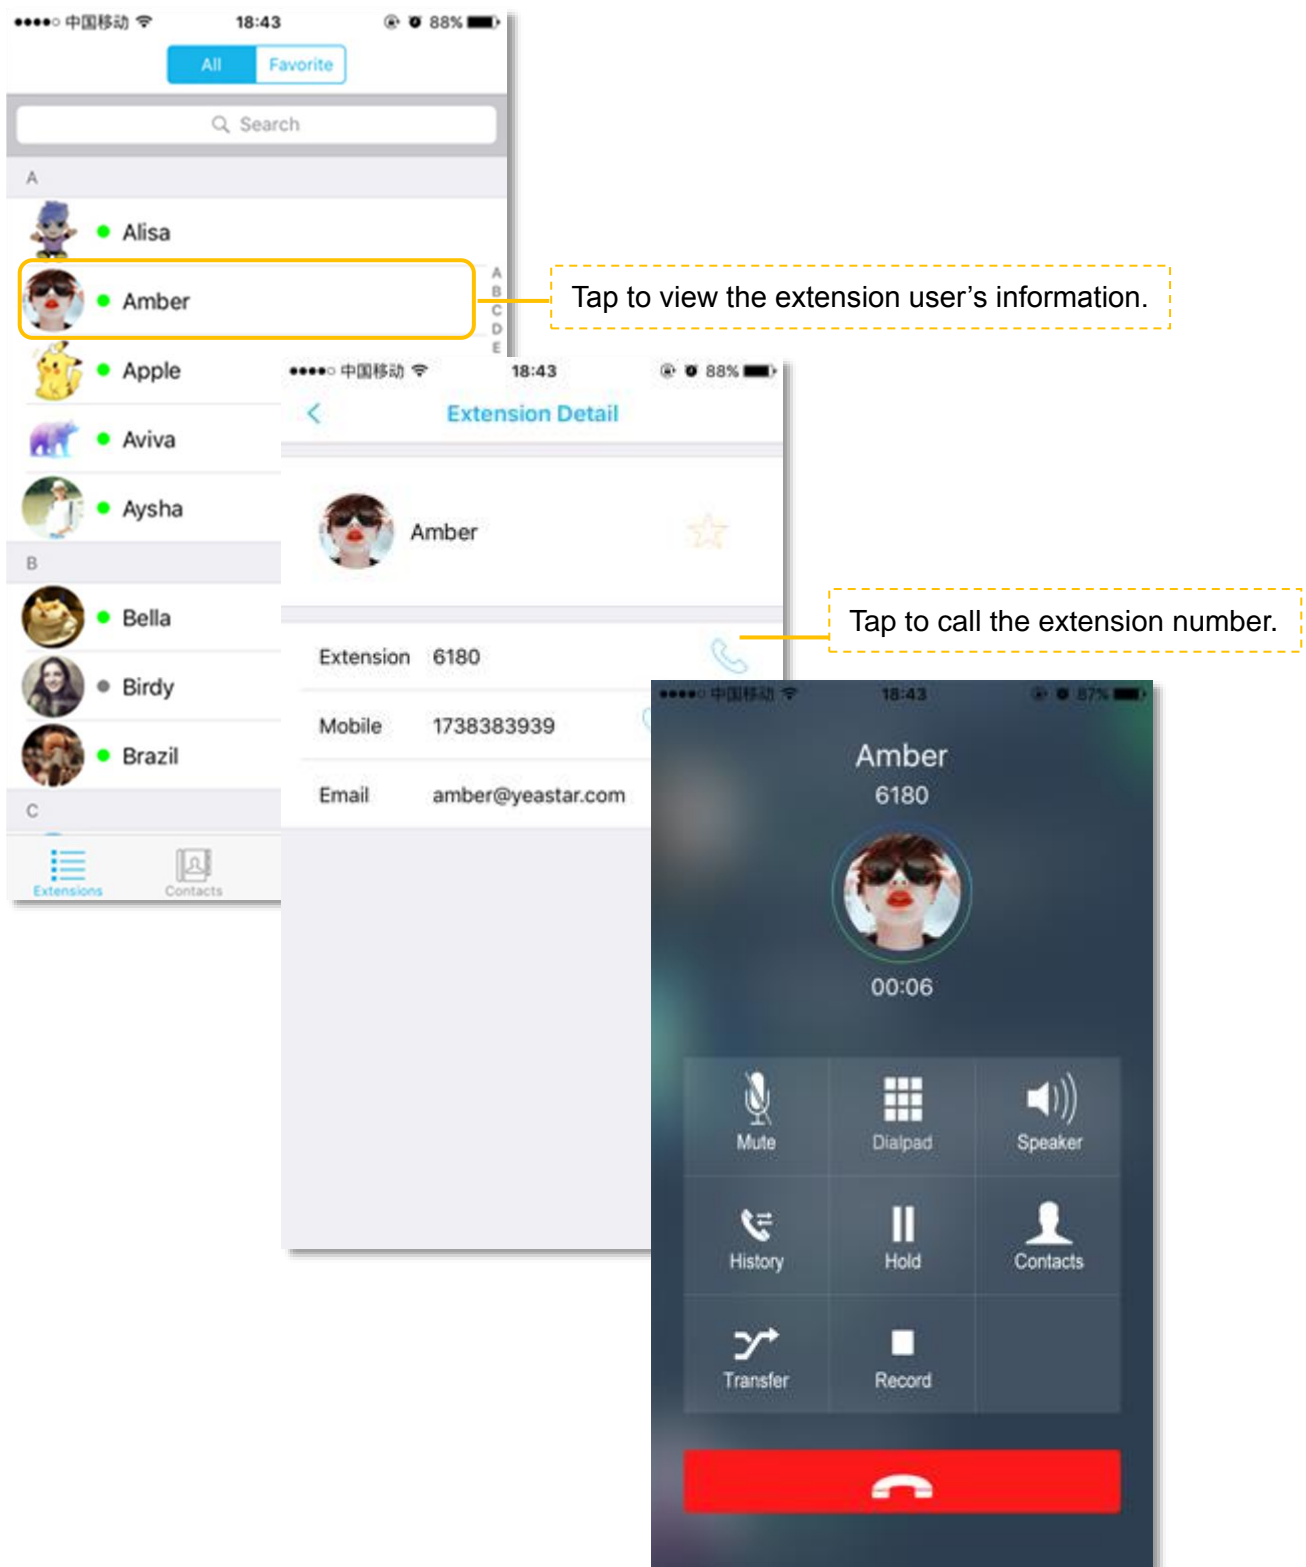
●●●●○ 中国移动 18:43 88%

All Favorite

Search

A

Alisa

Amber

Apple

Aviva

Aysha

B

Bella

Birdy

Brazil

C

A B C D E

Extensions Contacts

Tap to view the extension user’s information.

●●●●○ 中国移动 18:43 88%

Extension Detail

Amber

Extension 6180

Mobile 1738383939

Email amber@yeastar.com

Tap to call the extension number.

●●●●○ 中国移动 18:43 87%

Amber

6180

00:06

Mute

Dialpad

Speaker

History

Hold

Contacts

Transfer

Record